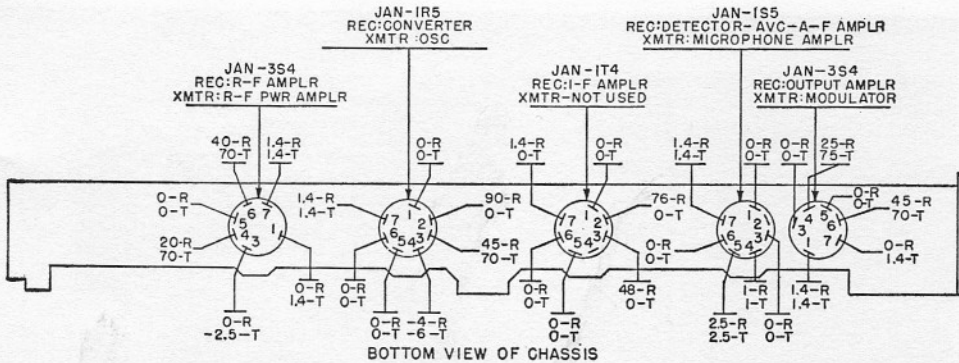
JAN-3S4
REC:R-F AMPLR
XMTR:R-F PWR AMPLR

JAN-1R5
REC:CONVERTER
XMTR:OSC

JAN-1T4
REC:I-F AMPLR
XMTR-NOT USED

JAN-1S5
REC:DETECTOR-AVC-A-F AMPLR
XMTR:MICROPHONE AMPLR

JAN-3S4
REC:OUTPUT AMPLR
XMTR:MODULATOR

40-R
70-T
1.4-R
1.4-T
0-R
0-T
5 6 7
4 3 1
20-R
70-T
0-R
1.4-T
0-R
-2.5-T

1.4-R
1.4-T
0-R
0-T
7 1 2
6 5 4 3
90-R
0-T
45-R
70-T
0-R
0-T
0-R
0-T
-4-R
-6-T

1.4-R
0-T
0-R
0-T
7 1 2
6 5 4 3
76-R
0-T
0-R
0-T
48-R
0-T
0-R
0-T

1.4-R
1.4-T
0-R
0-T
7 1 2
6 5 4 3
0-R
0-T
1-R
1-T
2.5-R
2.5-T
0-R
0-T

0-R
0-T
25-R
75-T
0-R
0-T
4 5
3 6
1 7
45-R
70-T
0-R
1.4-T
1.4-R
1.4-T

BOTTOM VIEW OF CHASSIS